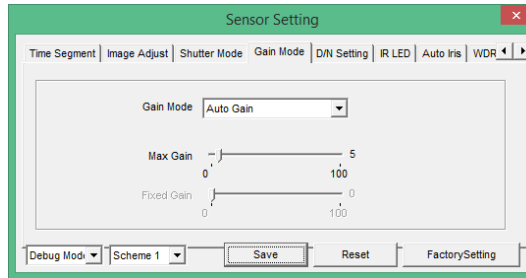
Sensor Setting

Time Segment | Image Adjust | Shutter Mode | Gain Mode | D/N Setting | IR LED | Auto Iris | WDR

Gain Mode Auto Gain

Max Gain 5
0 100

Fixed Gain 0
0 100

Debug Mod Scheme 1 Save Reset FactorySetting